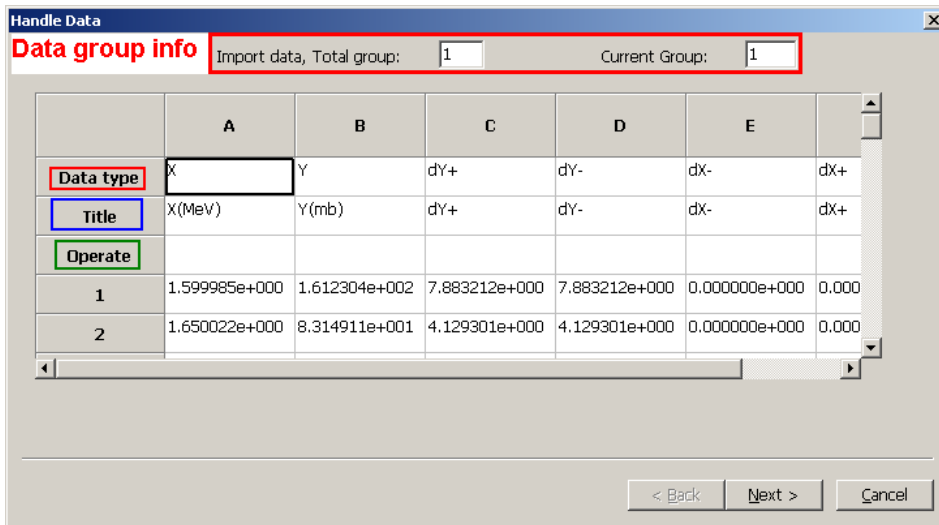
Handle Data

Data group info

Import data, Total group: 1

Current Group: 1

| | A | B | C | D | E | |
|---|---|---|---|---|---|---|
| Data type | X | Y | dY+ | dY- | dX- | dX+ |
| Title | X(MeV) | Y(mb) | dY+ | dY- | dX- | dX+ |
| Operate | | | | | | |
| 1 | 1.599985e+000 | 1.612304e+002 | 7.883212e+000 | 7.883212e+000 | 0.000000e+000 | 0.000 |
| 2 | 1.650022e+000 | 8.314911e+001 | 4.129301e+000 | 4.129301e+000 | 0.000000e+000 | 0.000 |

< Back

Next >

Cancel